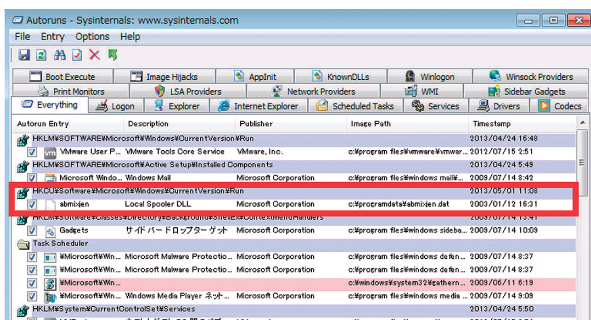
Autoruns - Sysinternals: www.sysinternals.com

File Entry Options Help

Boot Execute | Image Hijacks | AppInit | KnownDLLs | Winlogon | Winsock Providers
Print Monitors | LSA Providers | Network Providers | WMI | Sidebar Gadgets
Everything | Logon | Explorer | Internet Explorer | Scheduled Tasks | Services | Drivers | Codecs

| Autorun Entry | Description | Publisher | Image Path | Timestamp |
|---|---|---|---|---|
| HKLM\SOFTWARE\Microsoft\Windows\CurrentVersion\Run | | | | 2013/04/24 16:48 |
| VMware User P... | VMware Tools Core Service | VMware, Inc. | c:\program files\vmware\vmwar... | 2012/07/15 2:51 |
| HKLM\SOFTWARE\Microsoft\Active Setup\Installed Components | | | | 2013/04/24 5:49 |
| Microsoft Windo... | Windows Mail | Microsoft Corporation | c:\program files\windows mail\... | 2009/07/14 8:42 |
| HKCU\Software\Microsoft\Windows\CurrentVersion\Run | | | | 2013/05/01 11:08 |
| sbmixjen | Local Spooler DLL | Microsoft Corporation | c:\programdata\sbmixjen.dat | 2003/01/12 16:31 |
| HKLM\Software\Classes\Directory\Background\ShellEx\ContextMenuHandlers | | | | |
| Gadgets | サイドバーガジェット ゲット | Microsoft Corporation | c:\program files\windows sideba... | 2009/07/14 8:41 |
| Task Scheduler | | | | |
| \Microsoft\Wi... | Microsoft Malware Protectio... | Microsoft Corporation | c:\program files\windows defen... | 2009/07/14 8:37 |
| \Microsoft\Wi... | Microsoft Malware Protectio... | Microsoft Corporation | c:\program files\windows defen... | 2009/07/14 8:37 |
| \Microsoft\Wi... | | | c:\windows\system32\gatherm... | 2009/06/11 6:19 |
| \Microsoft\Wi... | Windows Media Player ネット... | Microsoft Corporation | c:\program files\windows media ... | 2009/07/14 8:37 |
| HKLM\System\CurrentControlSet\Services | | | | 2013/04/24 5:50 |